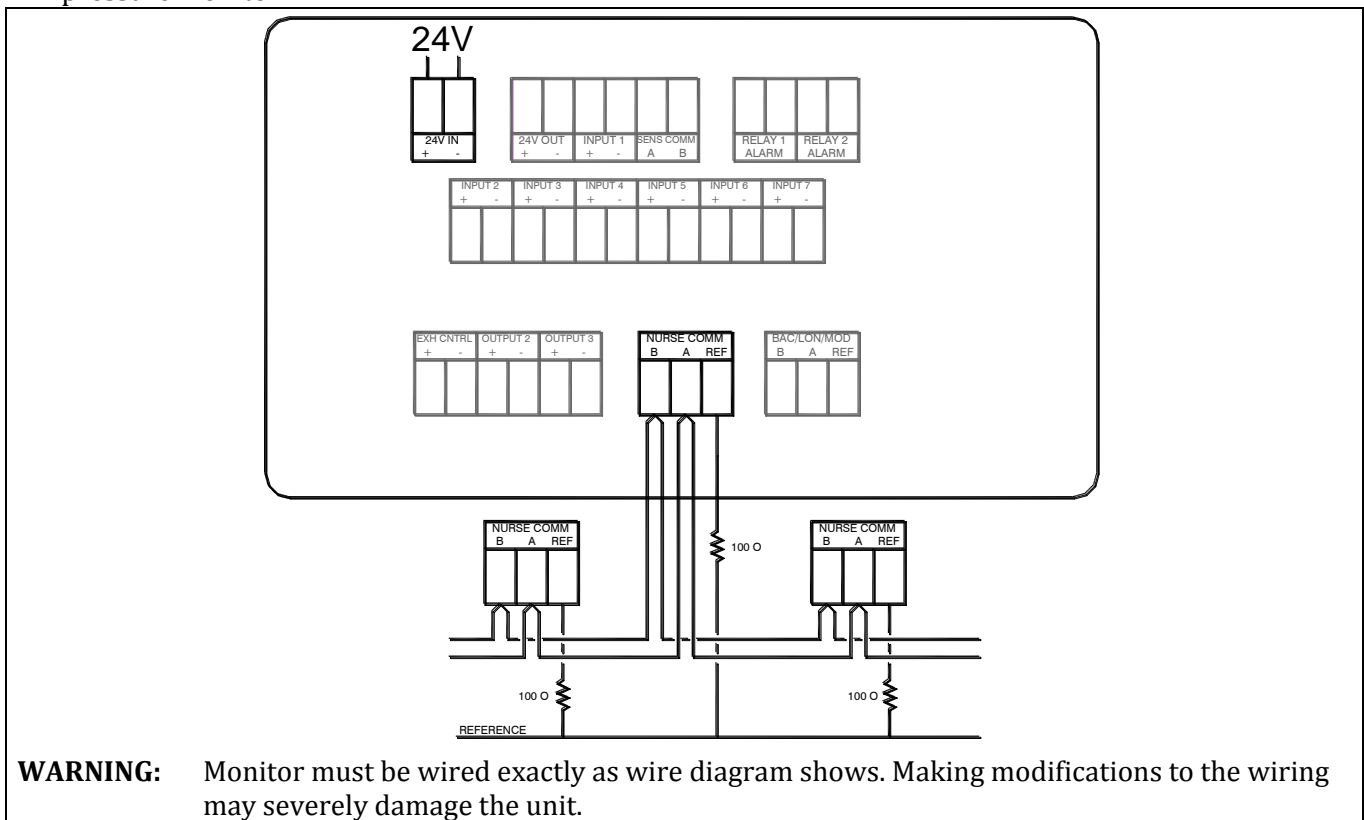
24V

24V IN
+ -

24V OUT
+ -

INPUT 1
+ -

SENS COMM
A B

RELAY 1
ALARM

RELAY 2
ALARM

INPUT 2
+ -

INPUT 3
+ -

INPUT 4
+ -

INPUT 5
+ -

INPUT 6
+ -

INPUT 7
+ -

EXH CNTRL
+ -

OUTPUT 2
+ -

OUTPUT 3
+ -

NURSE COMM
B A REF

BAC/LON/MOD
B A REF

NURSE COMM
B A REF

100 O

NURSE COMM
B A REF

100 O

100 O

REFERENCE

**WARNING:** Monitor must be wired exactly as wire diagram shows. Making modifications to the wiring may severely damage the unit.